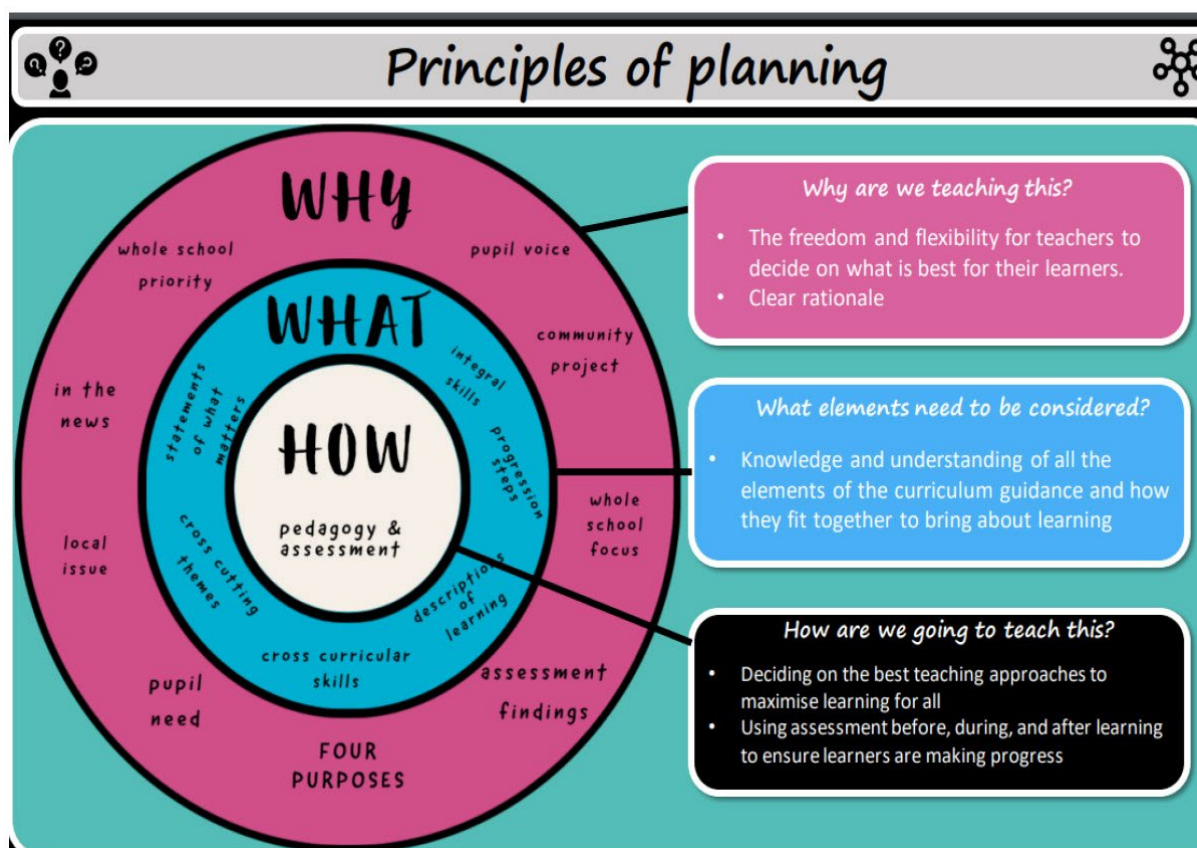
Principles of planning

WHY

whole school priority

pupil voice

community project

in the news

whole school focus

local issue

pupil need

assessment findings

FOUR PURPOSES

WHAT

statements of what matters

integral skills

progression steps

cross cutting themes

descriptions of learning

cross curricular skills

HOW

pedagogy & assessment

Why are we teaching this?

- The freedom and flexibility for teachers to decide on what is best for their learners.
- Clear rationale

What elements need to be considered?

- Knowledge and understanding of all the elements of the curriculum guidance and how they fit together to bring about learning

How are we going to teach this?

- Deciding on the best teaching approaches to maximise learning for all
- Using assessment before, during, and after learning to ensure learners are making progress